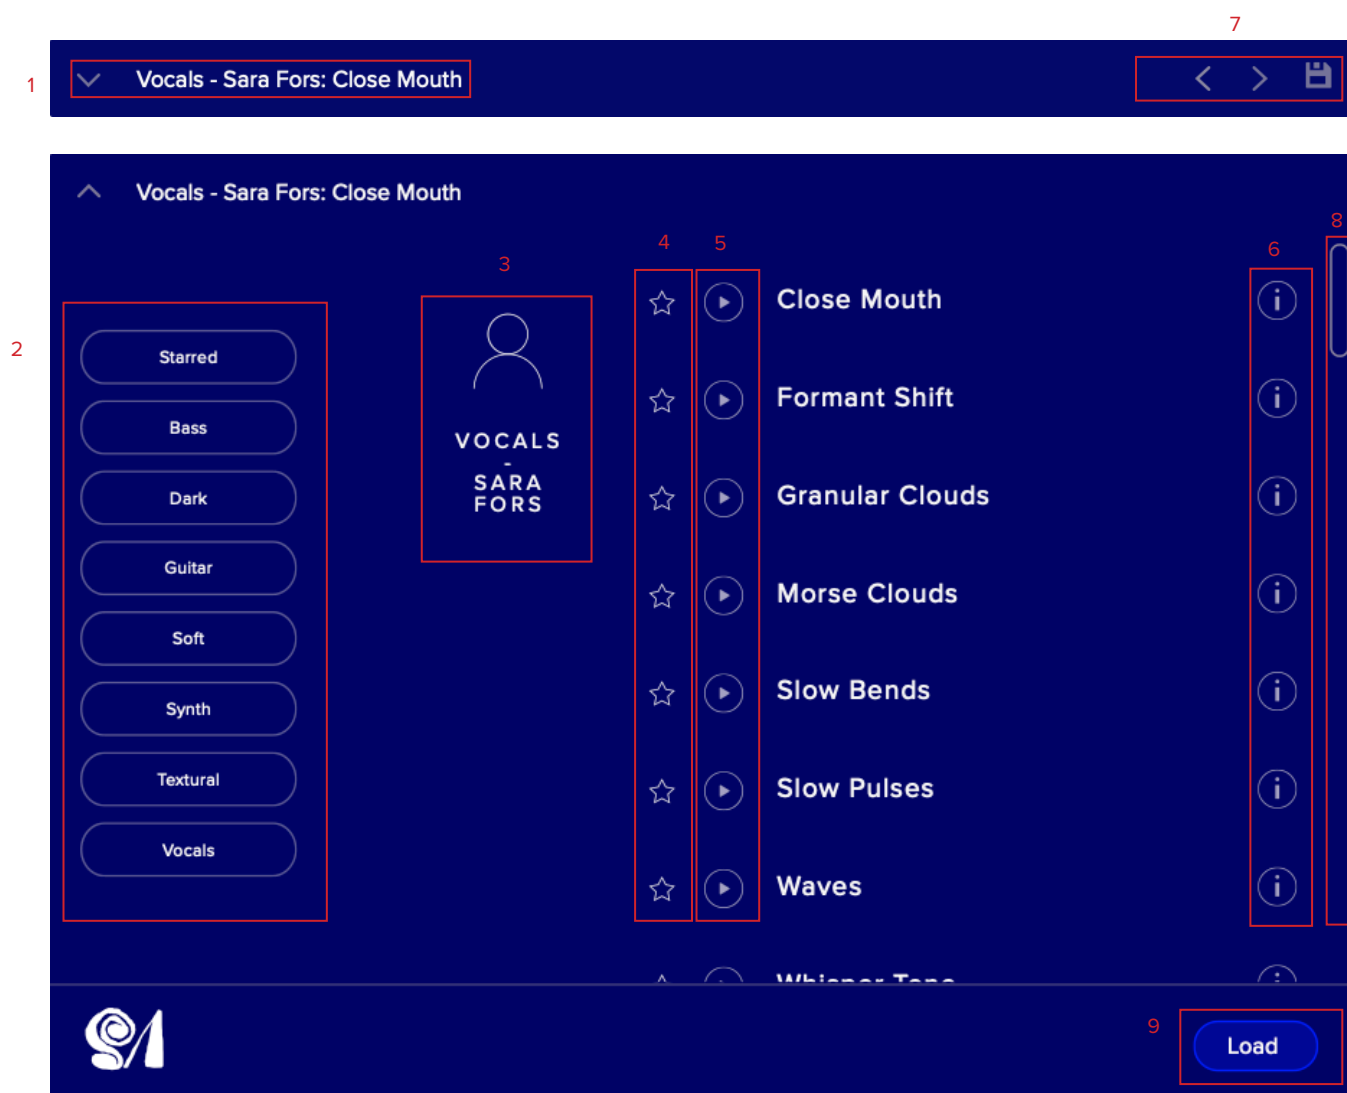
7

1 Vocals - Sara Fors: Close Mouth

Vocals - Sara Fors: Close Mouth

8

2

3

4 5

6

Starred

Bass

Dark

Guitar

Soft

Synth

Textural

Vocals

VOCALS
-
SARA
FORS

Close Mouth

Formant Shift

Granular Clouds

Morse Clouds

Slow Bends

Slow Pulses

Waves

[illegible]

9

Load